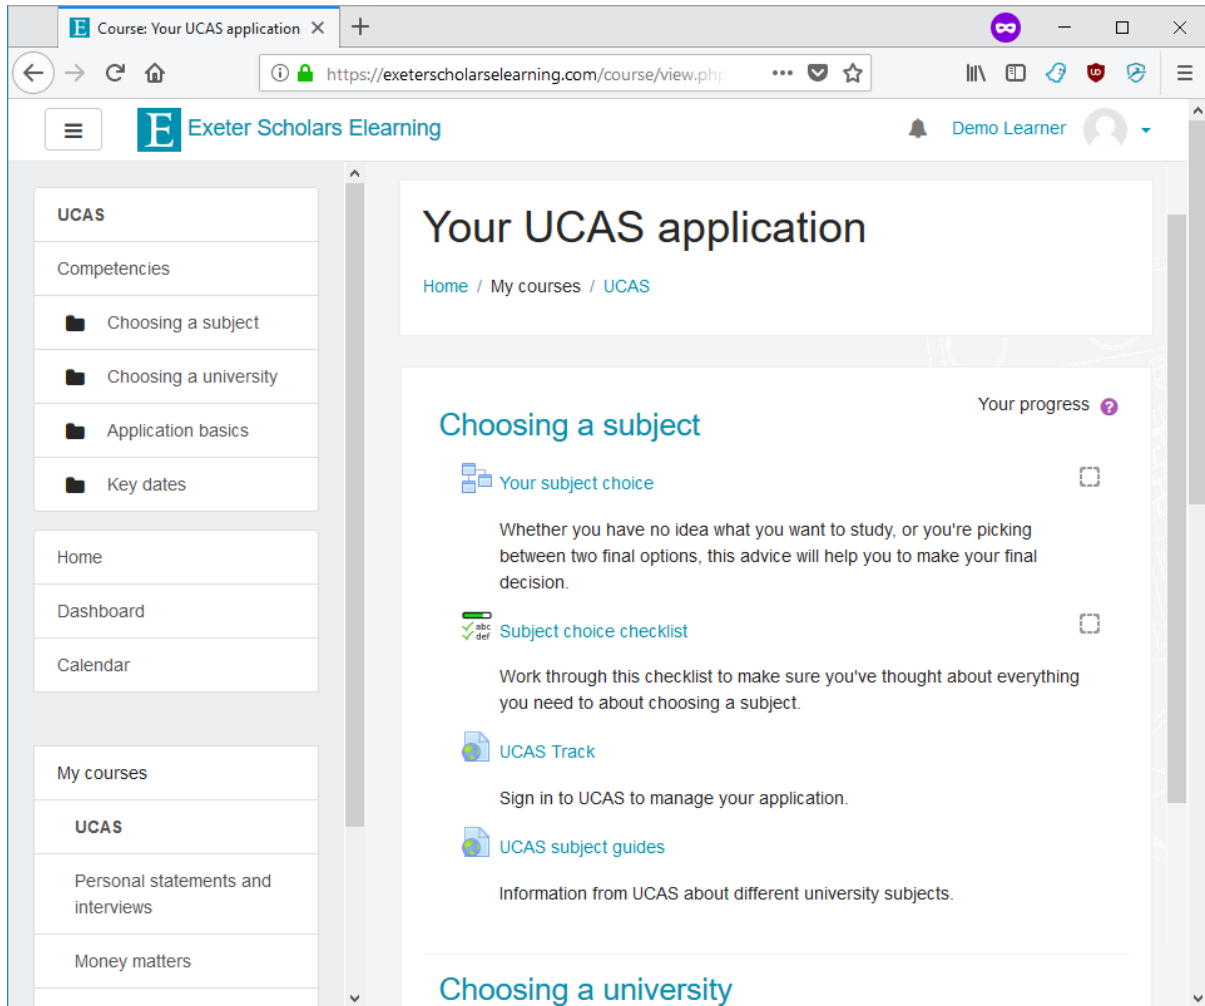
Course: Your UCAS application

https://exeterscholarselearning.com/course/view.php

Exeter Scholars Elearning

Demo Learner

UCAS

Competencies

Choosing a subject

Choosing a university

Application basics

Key dates

Home

Dashboard

Calendar

My courses

UCAS

Personal statements and interviews

Money matters

Your UCAS application

Home / My courses / UCAS

Choosing a subject

Your progress

Your subject choice

Whether you have no idea what you want to study, or you're picking between two final options, this advice will help you to make your final decision.

Subject choice checklist

Work through this checklist to make sure you've thought about everything you need to about choosing a subject.

UCAS Track

Sign in to UCAS to manage your application.

UCAS subject guides

Information from UCAS about different university subjects.

Choosing a university